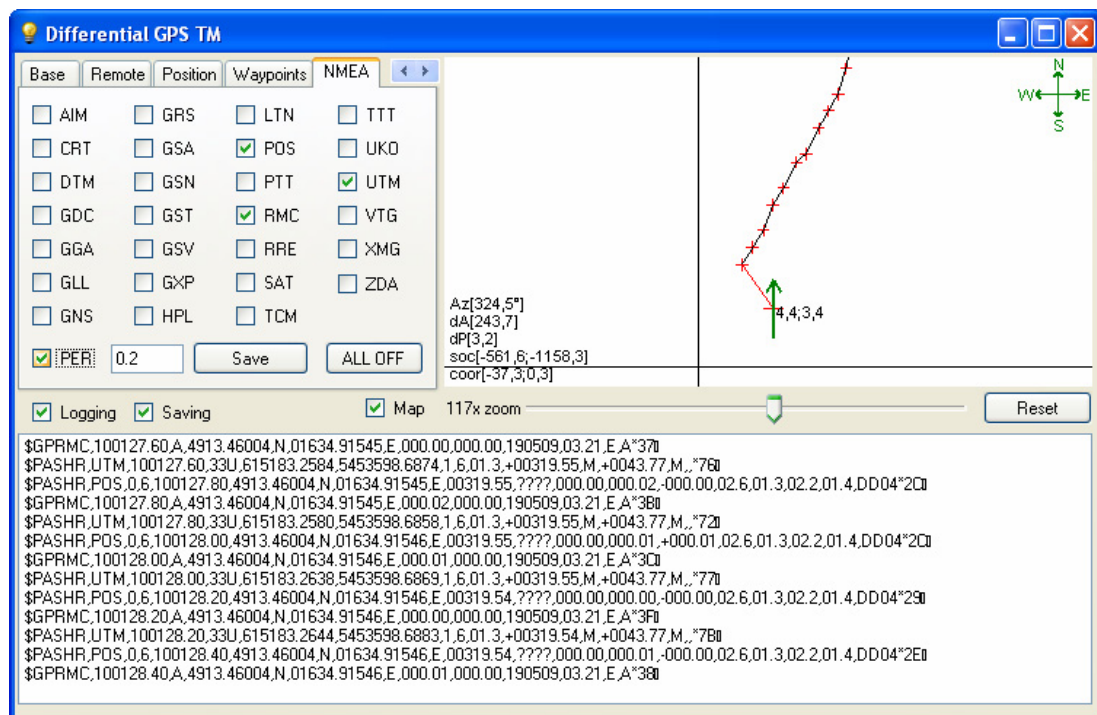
Differential GPS TM

Base | Remote | Position | Waypoints | NMEA

AIM
GRS
LTN
TTT
CRT
GSA
POS
UKO
DTM
GSN
PTT
UTM
GDC
GST
RMC
VTG
GGA
GSV
RRE
XMG
GLL
GXP
SAT
ZDA
GNS
HPL
TCM

PER 0.2 Save ALL OFF

N
W E
S

Az[324,5°]
dA[243,7]
dP[3,2]
soc[-561,6;-1158,3]
coor[-37,3;0,3]

4,4;3,4

Logging Saving Map 117x zoom Reset

$GPRMC,100127.60,A,4913.46004,N,01634.91545,E,000.00,000.00,190509,03.21,E,A*37
$PASHR,UTM,100127.60,33U,615183.2584,5453598.6874,1,6,01.3,+00319.55,M,+0043.77,M,,*76
$PASHR,POS,0,6,100127.80,4913.46004,N,01634.91545,E,00319.55,????,000.00,000.02,-000.00,02.6,01.3,02.2,01.4,DD04*2C
$GPRMC,100127.80,A,4913.46004,N,01634.91545,E,000.02,000.00,190509,03.21,E,A*3B
$PASHR,UTM,100127.80,33U,615183.2580,5453598.6858,1,6,01.3,+00319.55,M,+0043.77,M,,*72
$PASHR,POS,0,6,100128.00,4913.46004,N,01634.91546,E,00319.55,????,000.00,000.01,+000.01,02.6,01.3,02.2,01.4,DD04*2C
$GPRMC,100128.00,A,4913.46004,N,01634.91546,E,000.01,000.00,190509,03.21,E,A*3C
$PASHR,UTM,100128.00,33U,615183.2638,5453598.6869,1,6,01.3,+00319.55,M,+0043.77,M,,*77
$PASHR,POS,0,6,100128.20,4913.46004,N,01634.91546,E,00319.54,????,000.00,000.00,-000.00,02.6,01.3,02.2,01.4,DD04*29
$GPRMC,100128.20,A,4913.46004,N,01634.91546,E,000.00,000.00,190509,03.21,E,A*3F
$PASHR,UTM,100128.20,33U,615183.2644,5453598.6883,1,6,01.3,+00319.54,M,+0043.77,M,,*7B
$PASHR,POS,0,6,100128.40,4913.46004,N,01634.91546,E,00319.54,????,000.00,000.01,-000.00,02.6,01.3,02.2,01.4,DD04*2E
$GPRMC,100128.40,A,4913.46004,N,01634.91546,E,000.01,000.00,190509,03.21,E,A*38